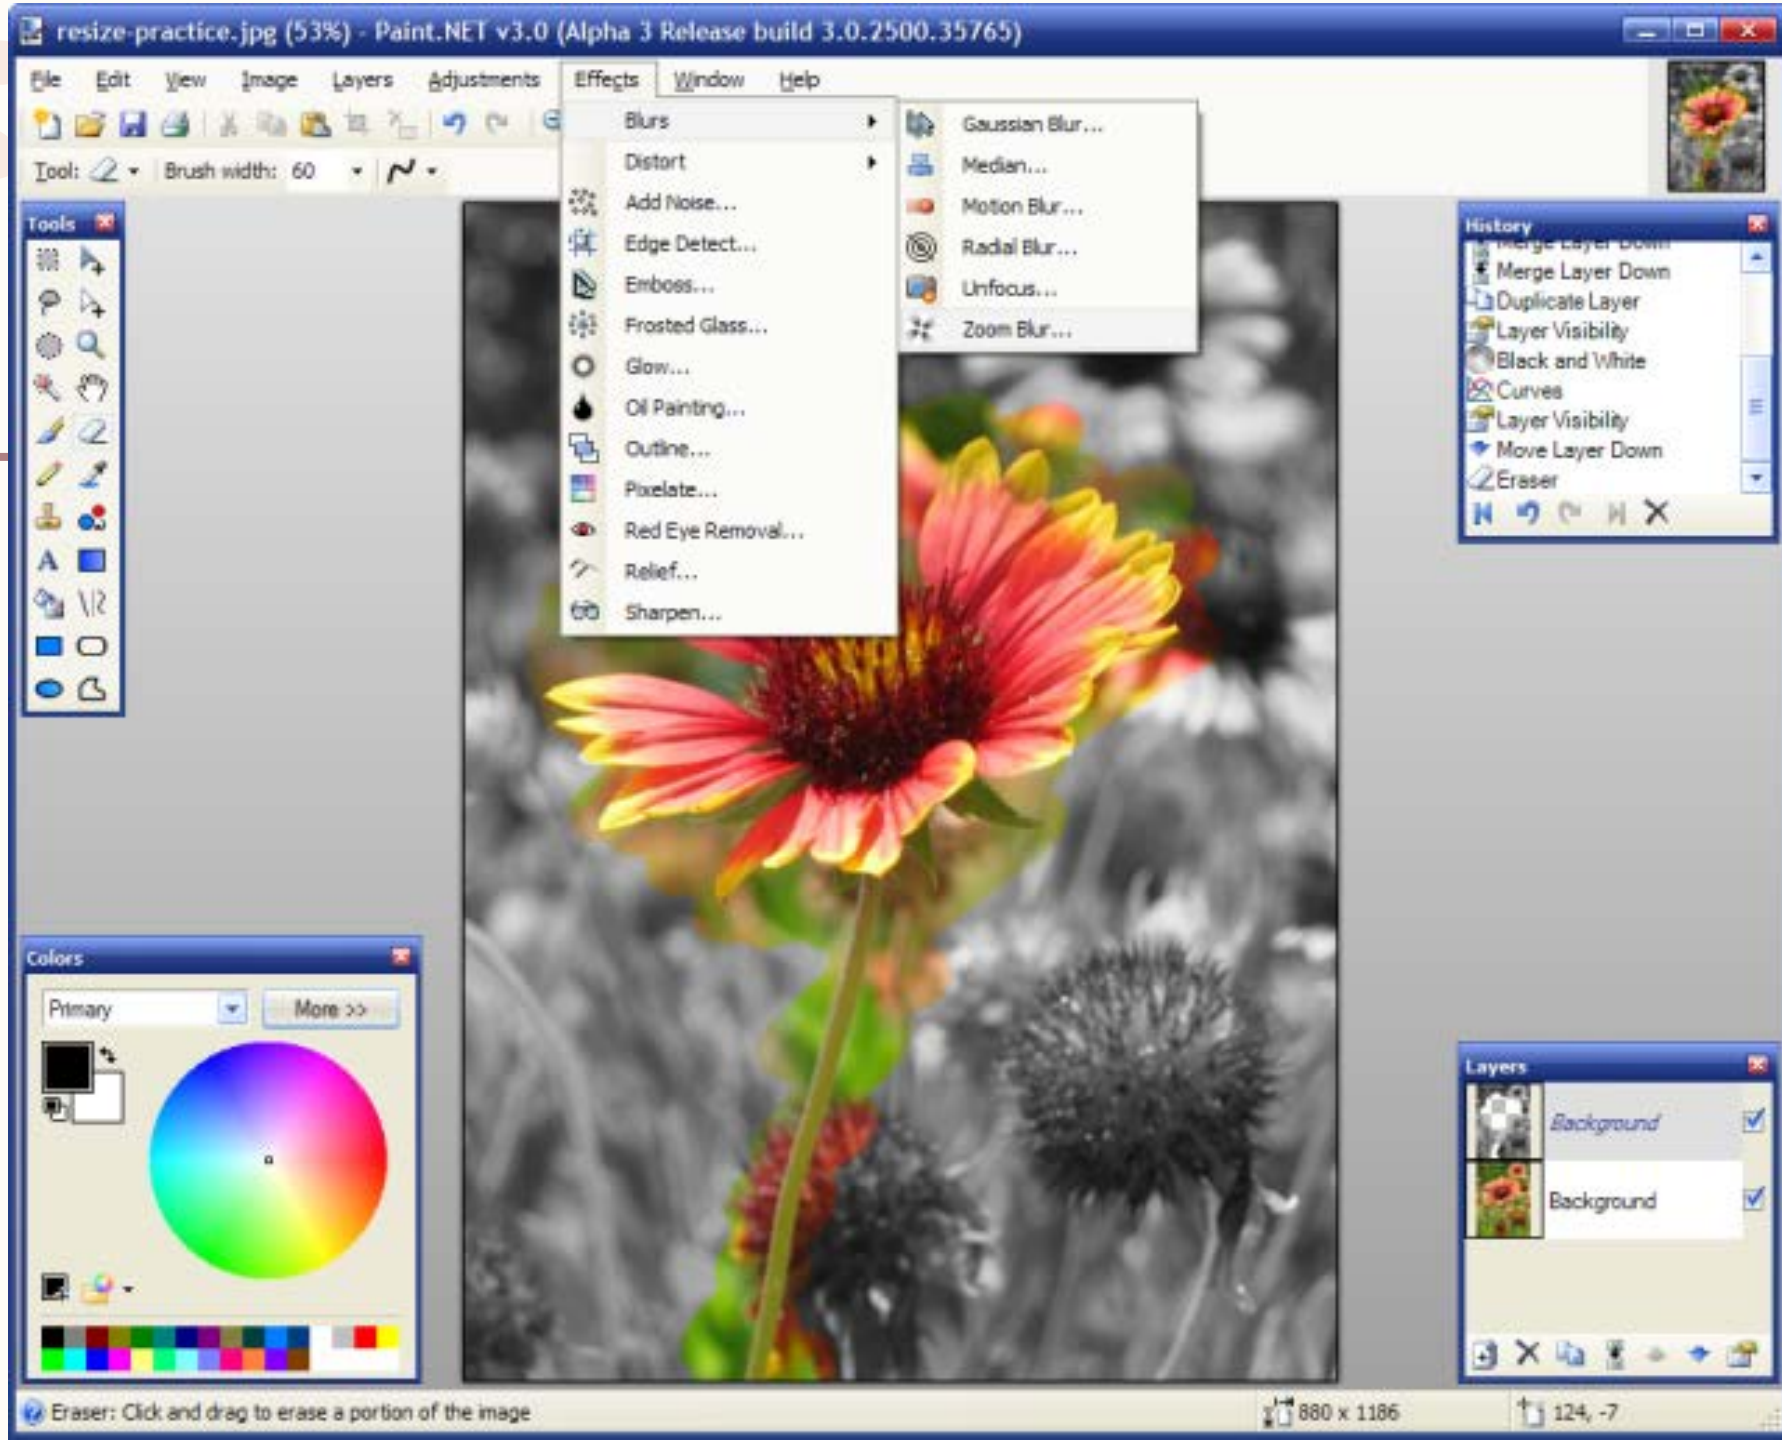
resize-practice.jpg (53%) - Paint.NET v3.0 (Alpha 3 Release build 3.0.2500.35765)

File Edit View Image Layers Adjustments Effects Window Help

Tool: Brush width: 60

Tools

Blurs
Distort
Add Noise...
Edge Detect...
Emboss...
Frosted Glass...
Glow...
Oil Painting...
Outline...
Pixelate...
Red Eye Removal...
Relief...
Sharpen...

Gaussian Blur...
Median...
Motion Blur...
Radial Blur...
Unfocus...
Zoom Blur...

History
Merge Layer Down
Merge Layer Down
Duplicate Layer
Layer Visibility
Black and White
Curves
Layer Visibility
Move Layer Down
Eraser

Colors
Primary
More >>

Layers
Background
Background

Eraser: Click and drag to erase a portion of the image
880 x 1186
124, -7